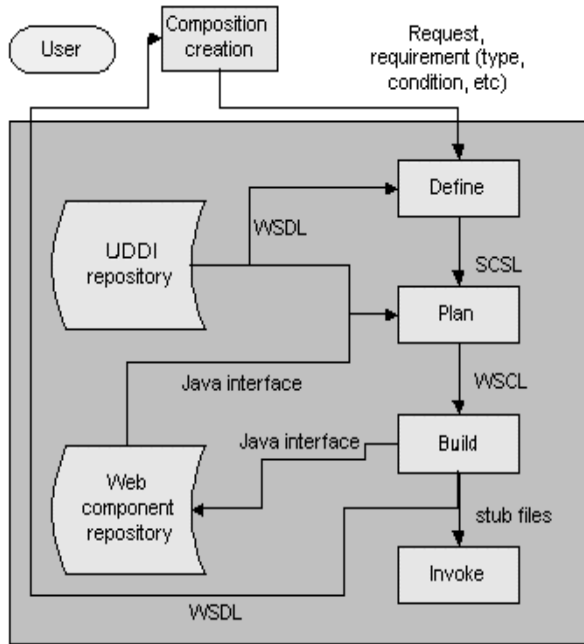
User

Composition creation

Request, requirement (type, condition, etc)

Define

WSDL

UDDI repository

SCSL

Plan

Java interface

WSCL

Java interface

Build

Web component repository

stub files

Invoke

WSDL